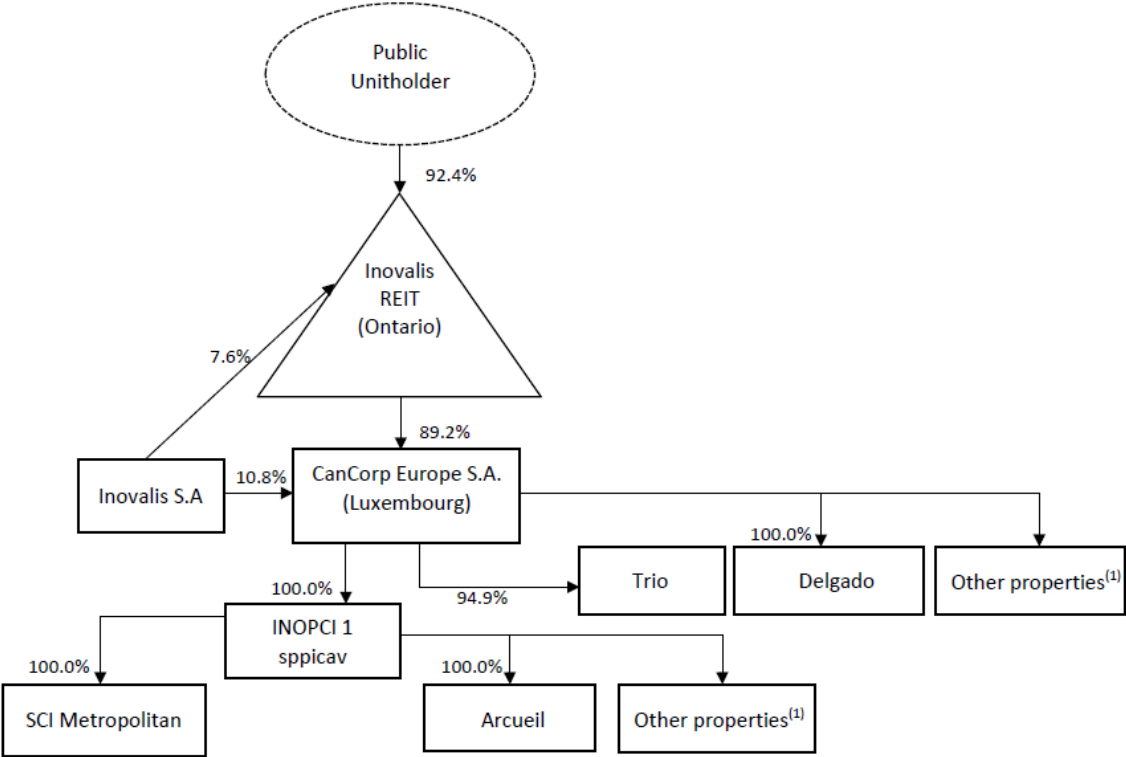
Public Unitholder

92.4%

Inovalis REIT (Ontario)

7.6%

89.2%

Inovalis S.A

10.8%

CanCorp Europe S.A. (Luxembourg)

100.0%

100.0%

94.9%

Trio

Delgado

Other properties$^{(1)}$

INOPCI 1 sppicav

100.0%

100.0%

SCI Metropolitan

Arcueil

Other properties$^{(1)}$